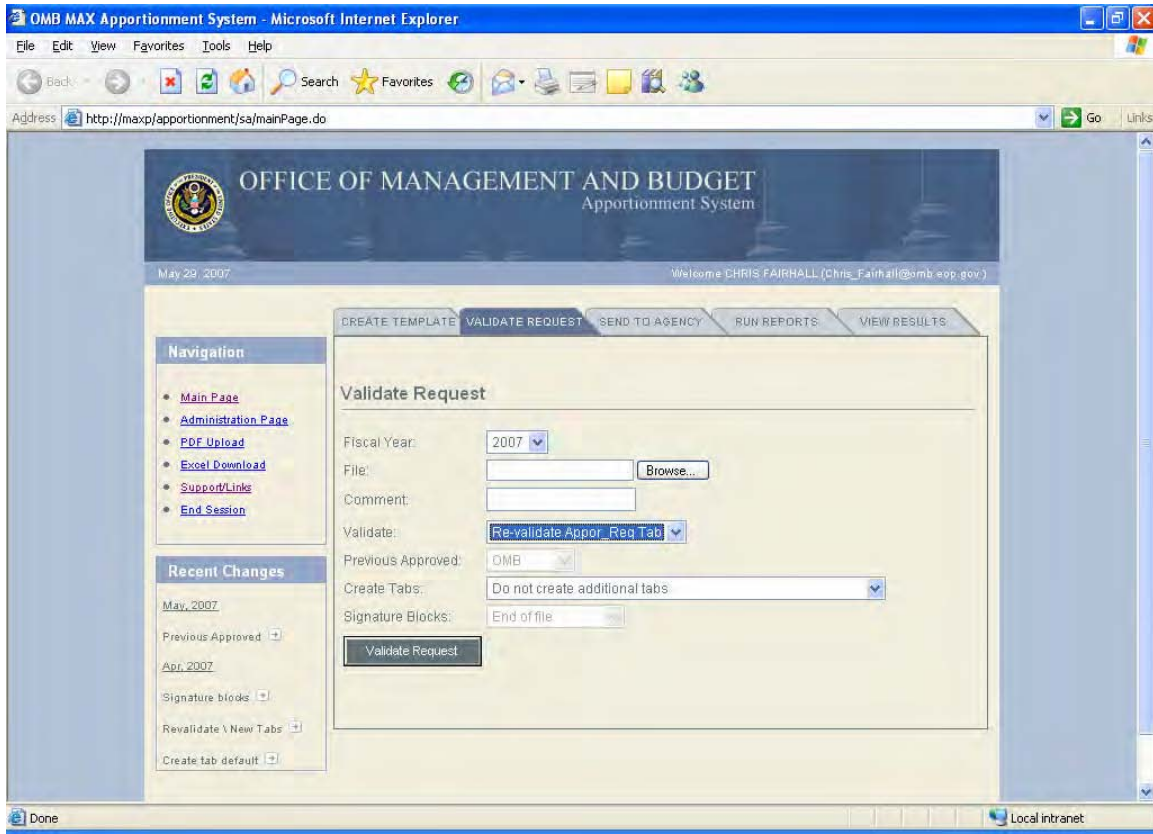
OMB MAX Apportionment System - Microsoft Internet Explorer

File Edit View Favorites Tools Help

Back Search Favorites

Address http://maxp/apportionment/sa/mainPage.do Go Links

OFFICE OF MANAGEMENT AND BUDGET
Apportionment System

May 29, 2007

Welcome CHRIS FAIRHALL (Chris_Fairhall@omb.eop.gov)

CREATE TEMPLATE VALIDATE REQUEST SEND TO AGENCY RUN REPORTS VIEW RESULTS

Navigation

• Main Page
• Administration Page
• PDF Upload
• Excel Download
• Support/Links
• End Session

Recent Changes

May, 2007

Previous Approved

Apr, 2007

Signature blocks

Revalidate \ New Tabs

Create tab default

Validate Request

Fiscal Year: 2007

File: Browse...

Comment:

Validate: Re-validate Appor_Req Tab

Previous Approved: OMB

Create Tabs: Do not create additional tabs

Signature Blocks: End of file

Validate Request

Done

Local intranet